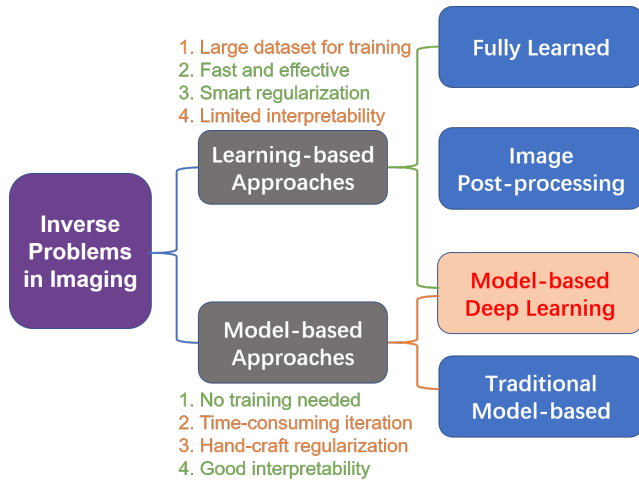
Inverse Problems in Imaging

1. Large dataset for training
2. Fast and effective
3. Smart regularization
4. Limited interpretability

Learning-based Approaches

Fully Learned

Image Post-processing

Model-based Deep Learning

Model-based Approaches

Traditional Model-based

1. No training needed
2. Time-consuming iteration
3. Hand-craft regularization
4. Good interpretability